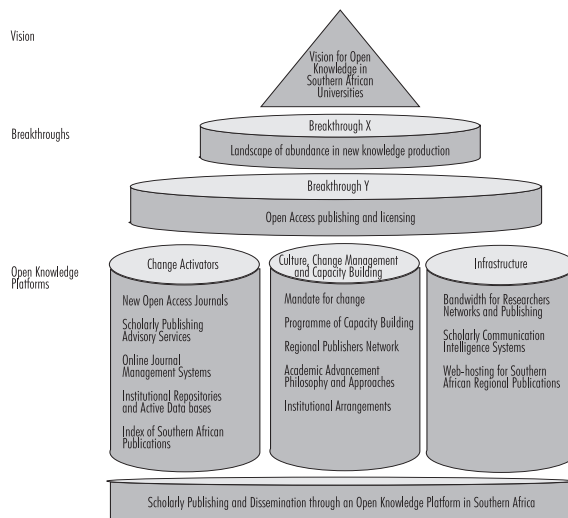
Vision

Vision for Open Knowledge in Southern African Universities

Breakthroughs

Breakthrough X

Landscape of abundance in new knowledge production

Breakthrough Y

Open Access publishing and licensing

Open Knowledge Platforms

Change Activators

New Open Access Journals

Scholarly Publishing Advisory Services

Online Journal Management Systems

Institutional Repositories and Active Data bases

Index of Southern African Publications

Culture, Change Management and Capacity Building

Mandate for change

Programme of Capacity Building

Regional Publishers Network

Academic Advancement Philosophy and Approaches

Institutional Arrangements

Infrastructure

Bandwidth for Researchers Networks and Publishing

Scholarly Communication Intelligence Systems

Web-hosting for Southern African Regional Publications

Scholarly Publishing and Dissemination through an Open Knowledge Platform in Southern Africa